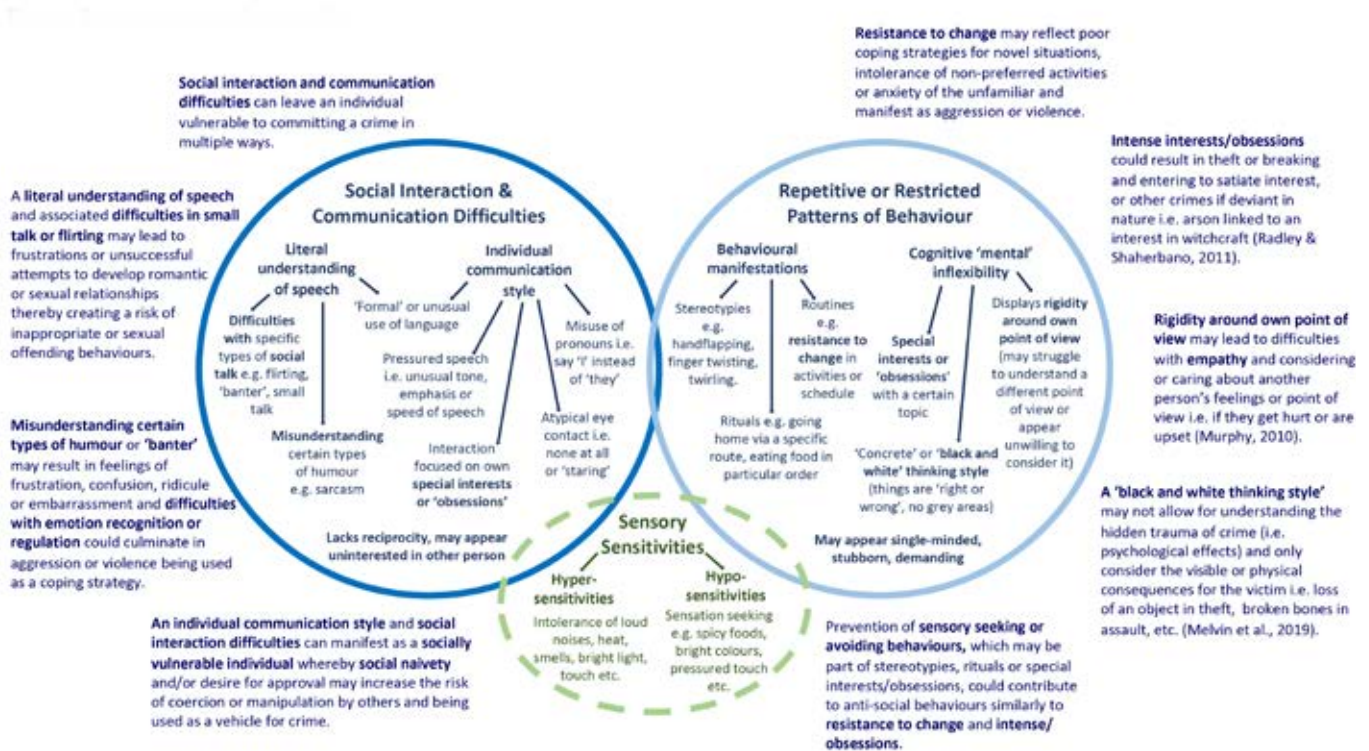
Social interaction and communication difficulties can leave an individual vulnerable to committing a crime in multiple ways.

Resistance to change may reflect poor coping strategies for novel situations, intolerance of non-preferred activities or anxiety of the unfamiliar and manifest as aggression or violence.

Intense interests/obsessions could result in theft or breaking and entering to satiate interest, or other crimes if deviant in nature i.e. arson linked to an interest in witchcraft (Radley & Shaherbano, 2011).

A literal understanding of speech and associated difficulties in small talk or flirting may lead to frustrations or unsuccessful attempts to develop romantic or sexual relationships thereby creating a risk of inappropriate or sexual offending behaviours.

Misunderstanding certain types of humour or 'banter' may result in feelings of frustration, confusion, ridicule or embarrassment and difficulties with emotion recognition or regulation could culminate in aggression or violence being used as a coping strategy.

Social Interaction & Communication Difficulties

Literal understanding of speech

Difficulties with specific types of social talk e.g. flirting, 'banter', small talk

Misunderstanding certain types of humour e.g. sarcasm

'Formal' or unusual use of language

Individual communication style

Pressured speech i.e. unusual tone, emphasis or speed of speech

Misuse of pronouns i.e. say 'I' instead of 'they'

Atypical eye contact i.e. none at all or 'staring'

Interaction focused on own special interests or 'obsessions'

Lacks reciprocity, may appear uninterested in other person

Repetitive or Restricted Patterns of Behaviour

Behavioural manifestations

Stereotypies e.g. handflapping, finger twisting, twirling.

Routines e.g. resistance to change in activities or schedule

Rituals e.g. going home via a specific route, eating food in particular order

Cognitive 'mental' inflexibility

Special interests or 'obsessions' with a certain topic

Displays rigidity around own point of view (may struggle to understand a different point of view or appear unwilling to consider it)

'Concrete' or 'black and white' thinking style (things are 'right or wrong', no grey areas)

May appear single-minded, stubborn, demanding

Sensory Sensitivities

Hyper-sensitivities

Intolerance of loud noises, heat, smells, bright light, touch etc.

Hypo-sensitivities

Sensation seeking e.g. spicy foods, bright colours, pressured touch etc.

Rigidity around own point of view may lead to difficulties with empathy and considering or caring about another person's feelings or point of view i.e. if they get hurt or are upset (Murphy, 2010).

A 'black and white thinking style' may not allow for understanding the hidden trauma of crime (i.e. psychological effects) and only consider the visible or physical consequences for the victim i.e. loss of an object in theft, broken bones in assault, etc. (Melvin et al., 2019).

An individual communication style and social interaction difficulties can manifest as a socially vulnerable individual whereby social naivety and/or desire for approval may increase the risk of coercion or manipulation by others and being used as a vehicle for crime.

Prevention of sensory seeking or avoiding behaviours, which may be part of stereotypies, rituals or special interests/obsessions, could contribute to anti-social behaviours similarly to resistance to change and intense/ obsessions.